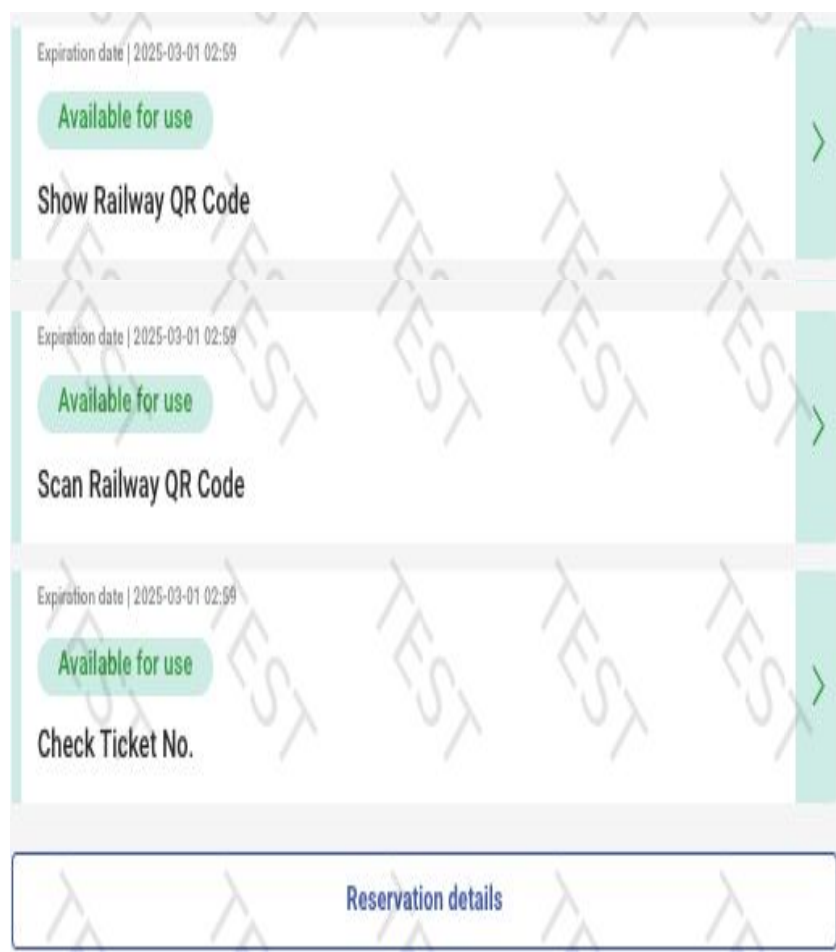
Expiration date | 2025-03-01 02:59

Available for use

Show Railway QR Code

Expiration date | 2025-03-01 02:59

Available for use

Scan Railway QR Code

Expiration date | 2025-03-01 02:59

Available for use

Check Ticket No.

Reservation details

TEST TEST TEST TEST TEST TEST TEST TEST TEST TEST TEST TEST TEST TEST TEST